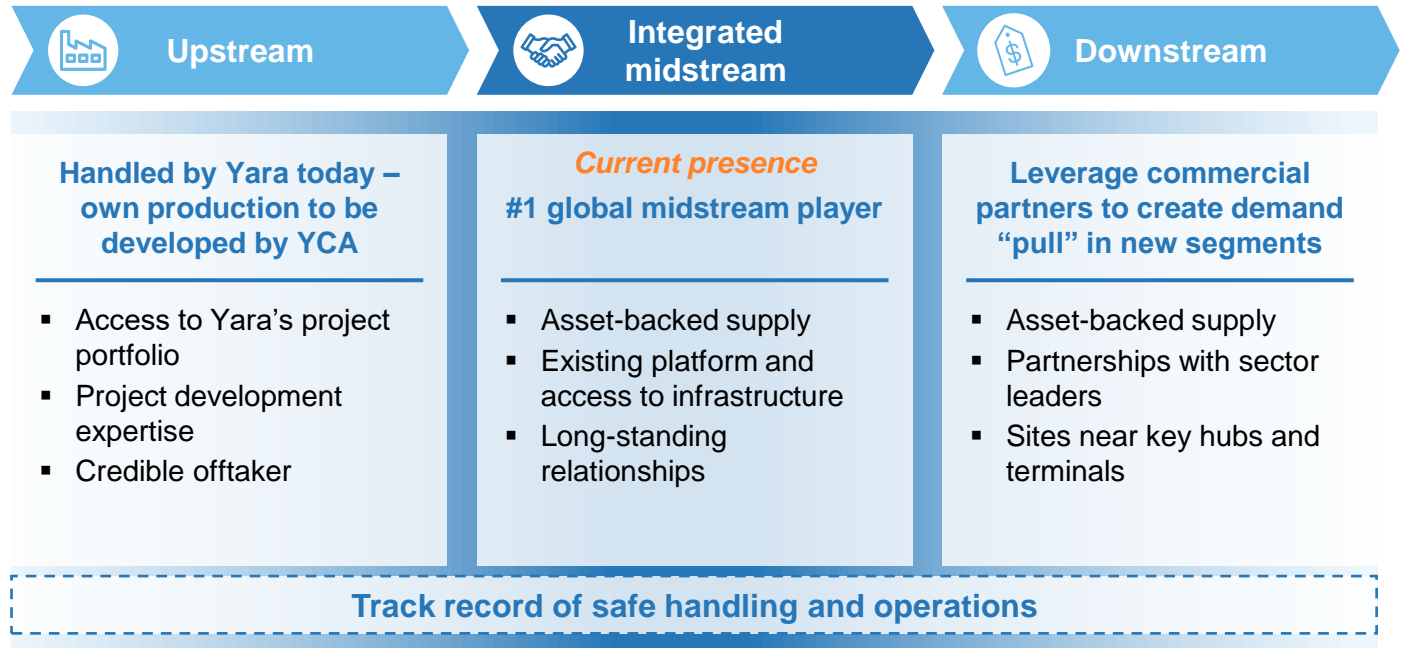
Upstream

Integrated midstream

Downstream

Handled by Yara today – own production to be developed by YCA

- Access to Yara's project portfolio
- Project development expertise
- Credible offtaker

Current presence

#1 global midstream player

- Asset-backed supply
- Existing platform and access to infrastructure
- Long-standing relationships

Leverage commercial partners to create demand "pull" in new segments

- Asset-backed supply
- Partnerships with sector leaders
- Sites near key hubs and terminals

Track record of safe handling and operations